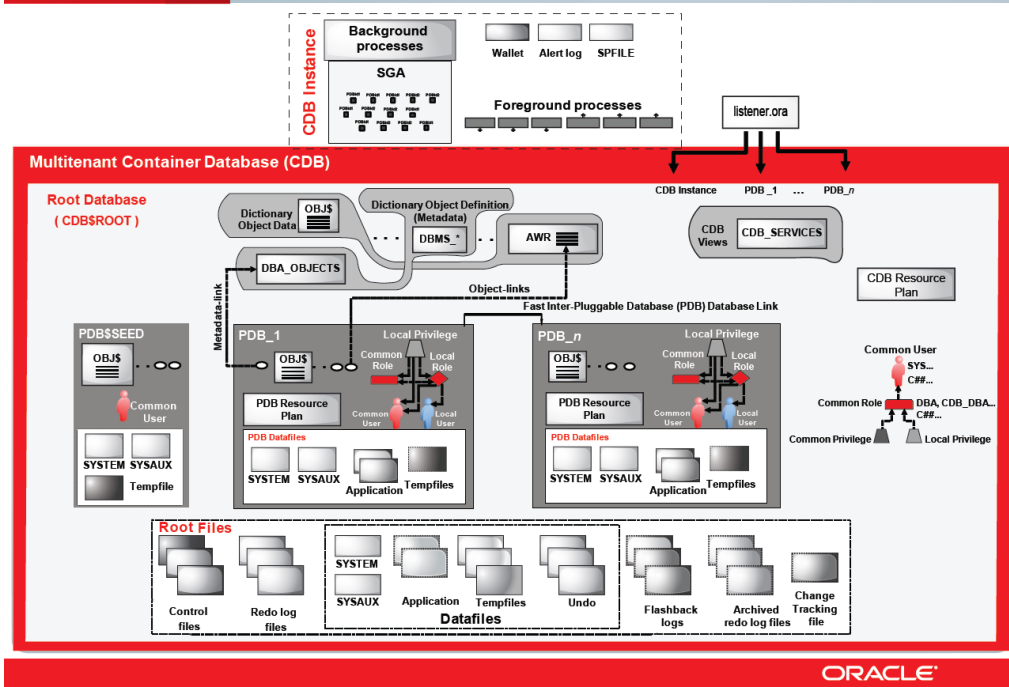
CDB Instance

Background processes

SGA

PDB$SEED PDB$SEED PDB$SEED PDB$SEED PDB$SEED PDB$SEED PDB$SEED PDB$SEED PDB$SEED PDB$SEED PDB$SEED PDB$SEED

Wallet Alert log SPFILE

Foreground processes

listener.ora

Multitenant Container Database (CDB)

CDB Instance PDB_1 ... PDB_n

Root Database
( CDB$ROOT )

Dictionary Object Data OBJ$

Dictionary Object Definition (Metadata)

DBMS_* AWR

DBA_OBJECTS

CDB Views CDB_SERVICES

CDB Resource Plan

Metadata-link

Object-links

Fast Inter-Pluggable Database (PDB) Database Link

PDB$SEED

OBJ$

Common User

SYSTEM SYSAUX

Tempfile

PDB_1

Local Privilege

OBJ$

Common Role

Local Role

PDB Resource Plan

Common User Local User

PDB Datafiles

SYSTEM SYSAUX Application Tempfiles

PDB_n

Local Privilege

OBJ$

Common Role

Local Role

PDB Resource Plan

Common User Local User

PDB Datafiles

SYSTEM SYSAUX Application Tempfiles

Common User
SYS...
C##...

Common Role DBA, CDB_DBA...
C##...

Common Privilege Local Privilege

Root Files

Control files

Redo log files

SYSTEM

SYSAUX

Application Tempfiles Undo

Datafiles

Flashback logs

Archived redo log files

Change Tracking file

ORACLE